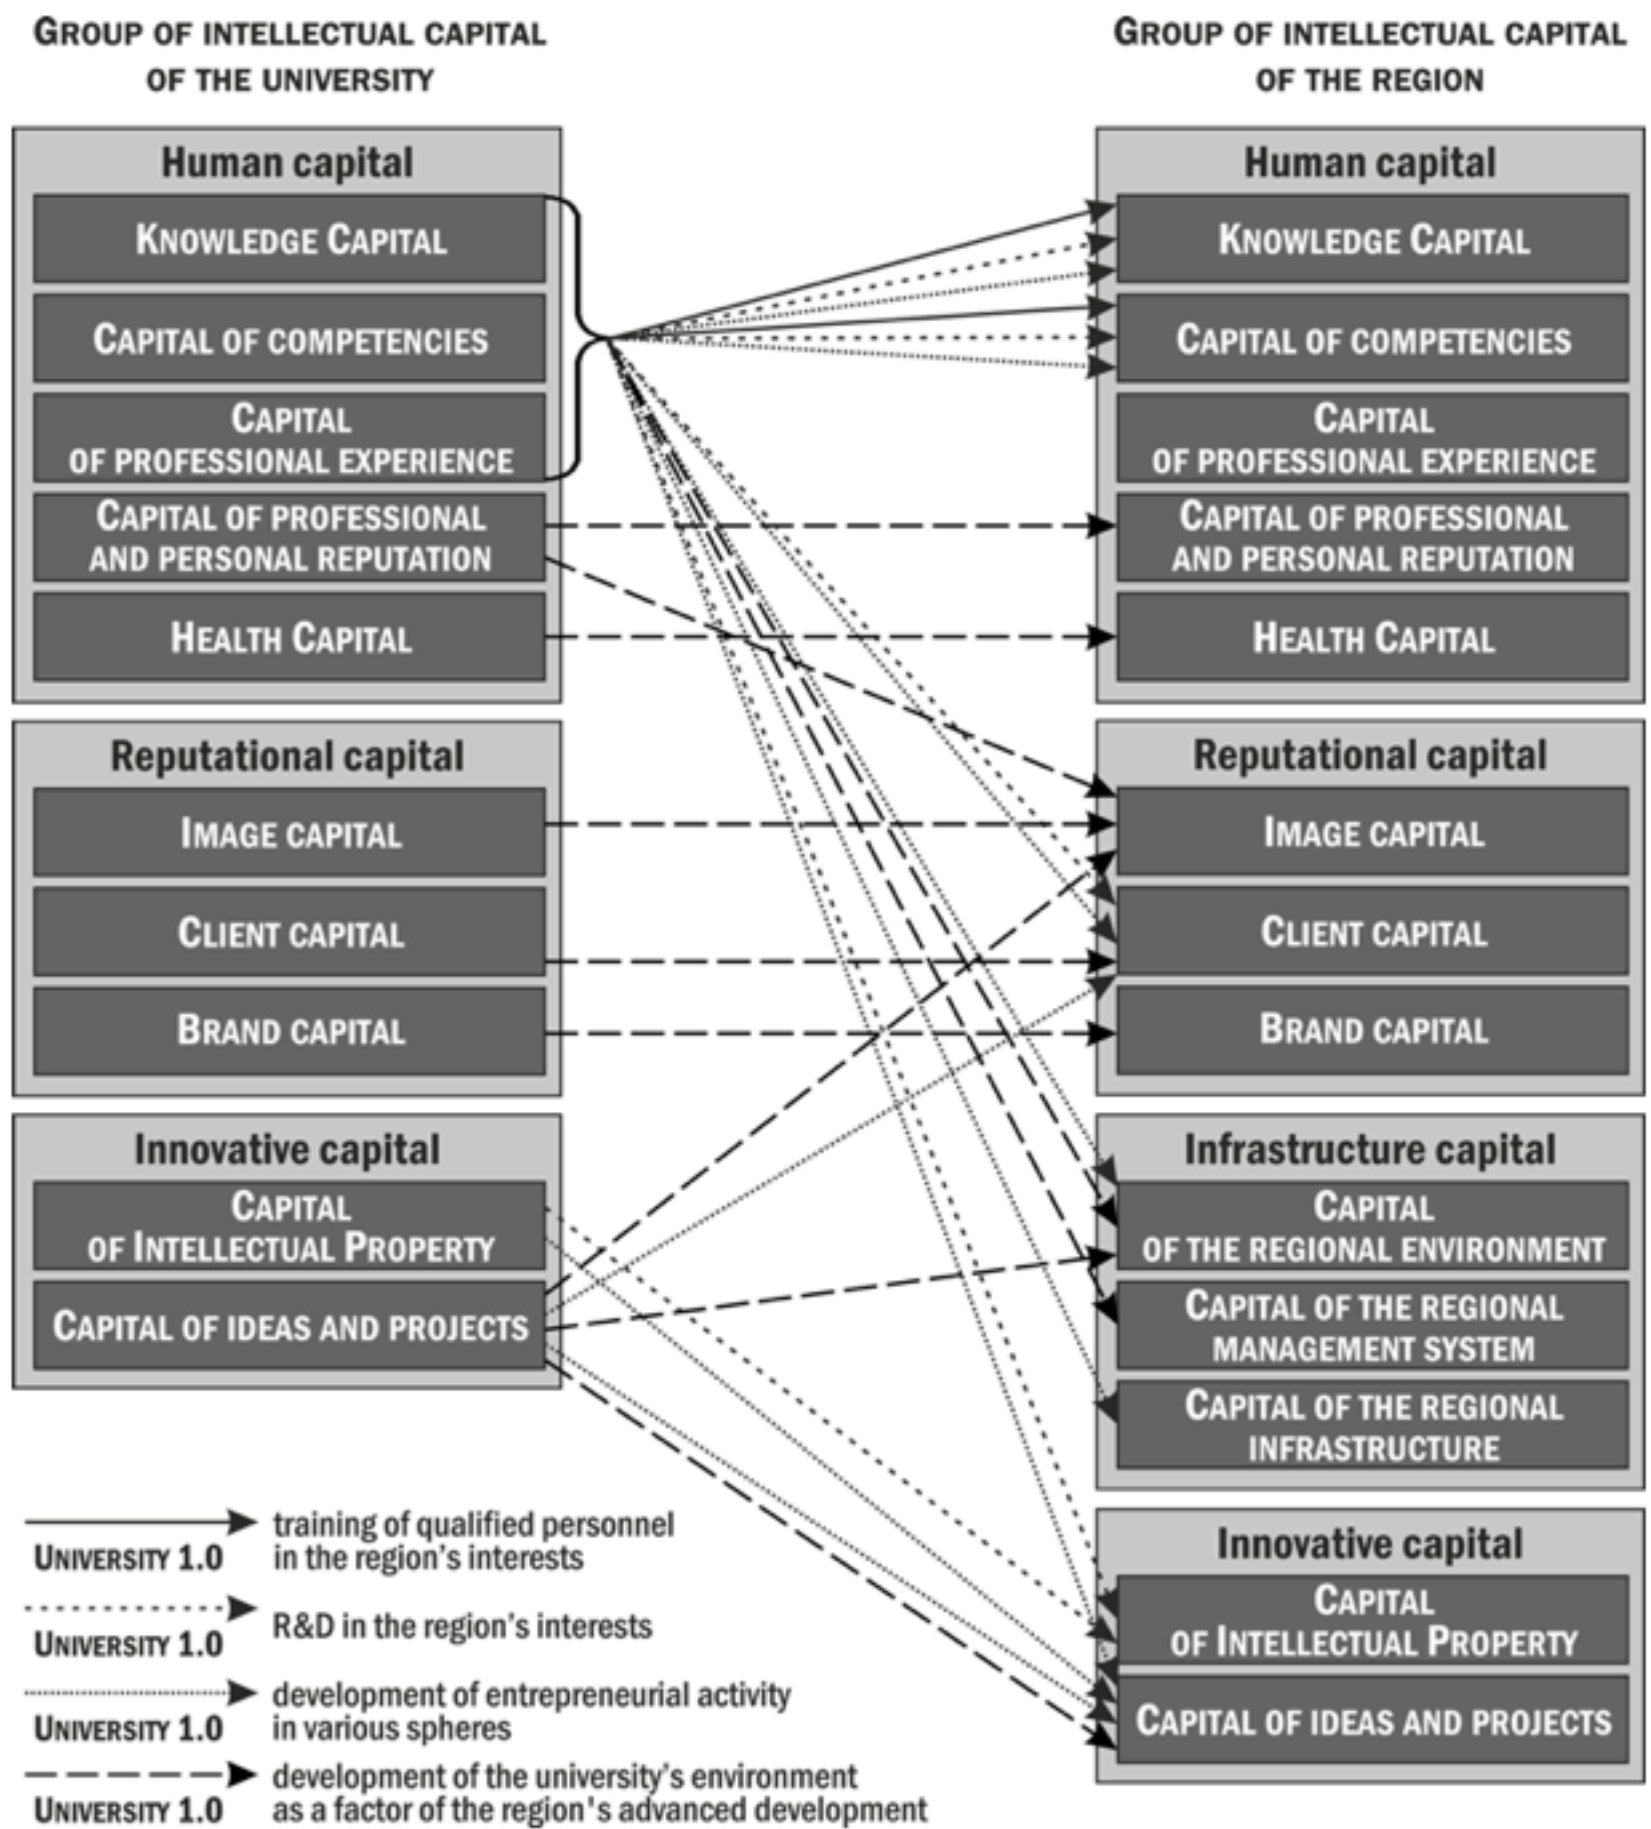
Group of intellectual capital of the university

Human capital

Knowledge Capital

Capital of competencies

Capital of professional experience

Capital of professional and personal reputation

Health Capital

Reputational capital

Image capital

Client capital

Brand capital

Innovative capital

Capital of Intellectual Property

Capital of ideas and projects

Group of intellectual capital of the region

Human capital

Knowledge Capital

Capital of competencies

Capital of professional experience

Capital of professional and personal reputation

Health Capital

Reputational capital

Image capital

Client capital

Brand capital

Infrastructure capital

Capital of the regional environment

Capital of the regional management system

Capital of the regional infrastructure

Innovative capital

Capital of Intellectual Property

Capital of ideas and projects

University 1.0 training of qualified personnel in the region's interests

University 1.0 R&D in the region's interests

University 1.0 development of entrepreneurial activity in various spheres

University 1.0 development of the university's environment as a factor of the region's advanced development